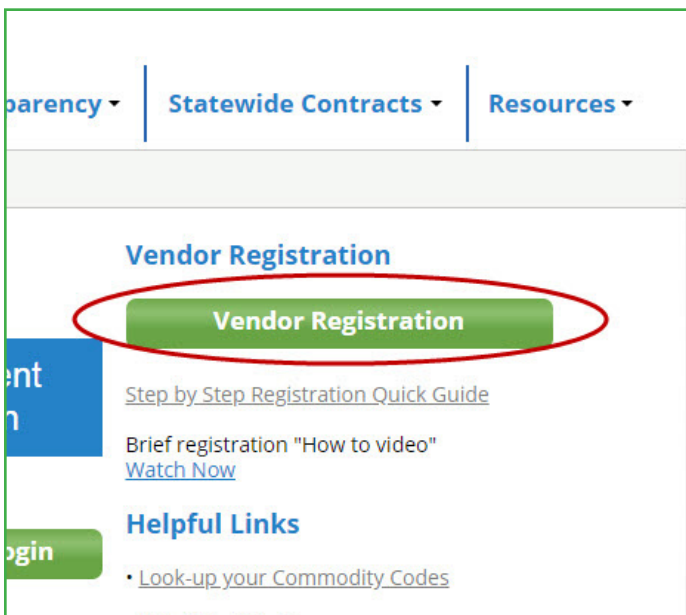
parency ▾ | Statewide Contracts ▾ | Resources ▾

Vendor Registration

Vendor Registration

ent
n

Step by Step Registration Quick Guide

Brief registration "How to video"
Watch Now

Helpful Links

ogin

• Look-up your Commodity Codes